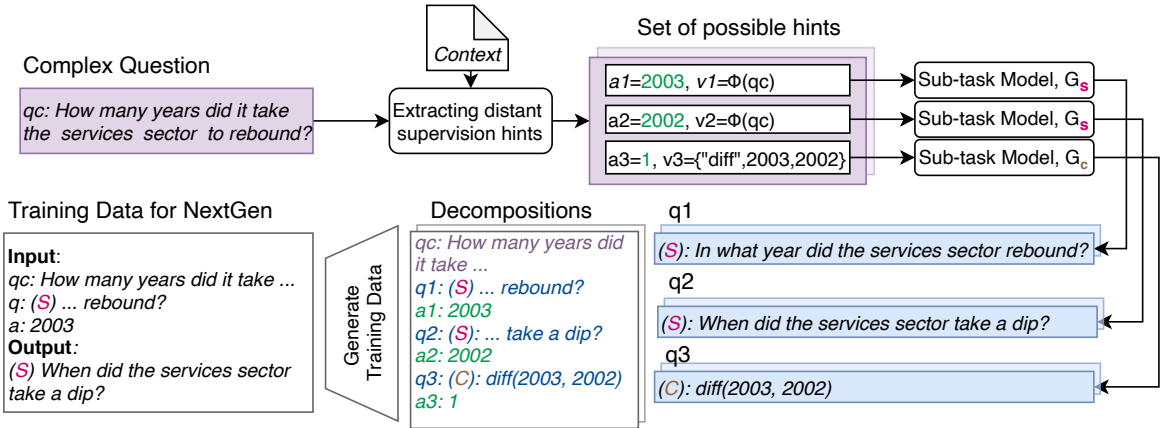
Context

Set of possible hints

Complex Question

qc: How many years did it take the services sector to rebound?

Extracting distant supervision hints

a1=2003, v1=Φ(qc)

a2=2002, v2=Φ(qc)

a3=1, v3={"diff",2003,2002}

Sub-task Model, $G_s$

Sub-task Model, $G_s$

Sub-task Model, $G_c$

Training Data for NextGen

**Input**:
qc: How many years did it take ...
q: (S) ... rebound?
a: 2003
**Output**:
(S) When did the services sector take a dip?

Generate Training Data

Decompositions

qc: How many years did it take ...
q1: (S) ... rebound?
a1: 2003
q2: (S): ... take a dip?
a2: 2002
q3: (C): diff(2003, 2002)
a3: 1

q1

(S): In what year did the services sector rebound?

q2

(S): When did the services sector take a dip?

q3

(C): diff(2003, 2002)